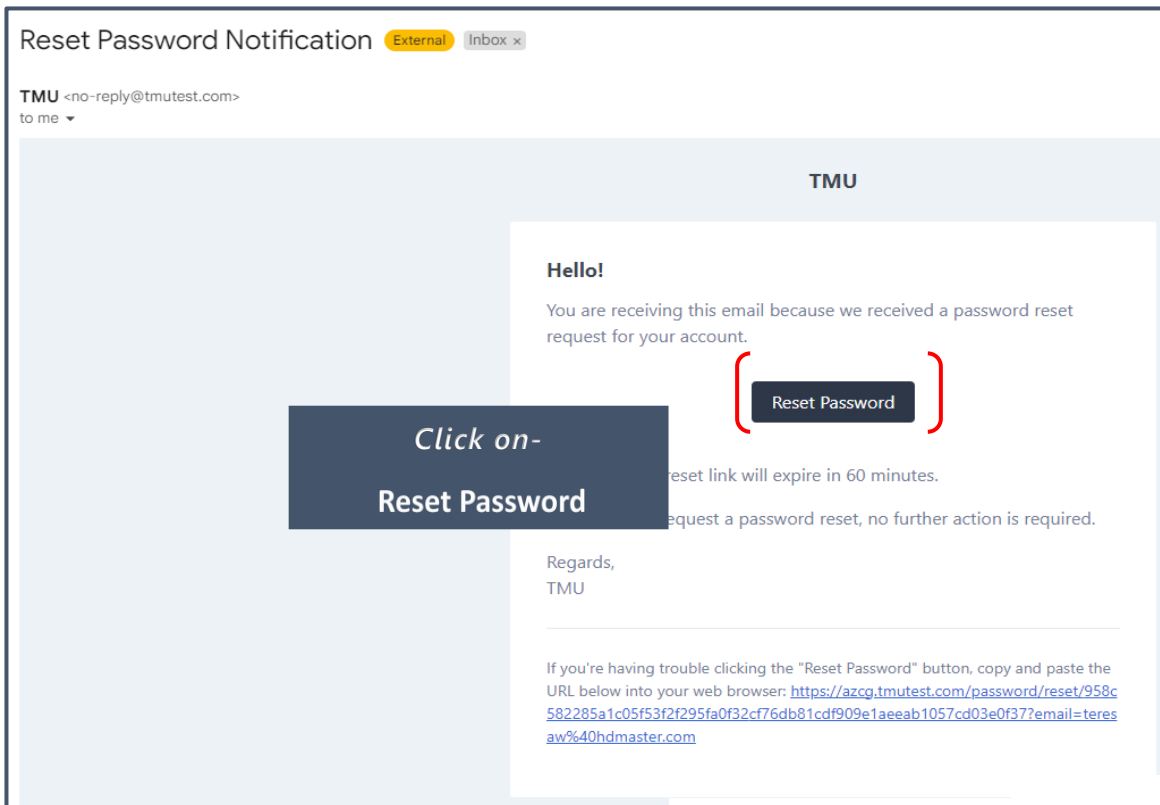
Reset Password Notification External Inbox ×

TMU <no-reply@tmutest.com>
to me

TMU

Hello!

You are receiving this email because we received a password reset request for your account.

Reset Password

Click on-

Reset Password

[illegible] reset link will expire in 60 minutes.

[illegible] request a password reset, no further action is required.

Regards,
TMU

If you're having trouble clicking the "Reset Password" button, copy and paste the URL below into your web browser: https://azcg.tmutest.com/password/reset/958c582285a1c05f53f2f295fa0f32cf76db81cdf909e1aeeab1057cd03e0f37?email=teresaw%40hdmaster.com